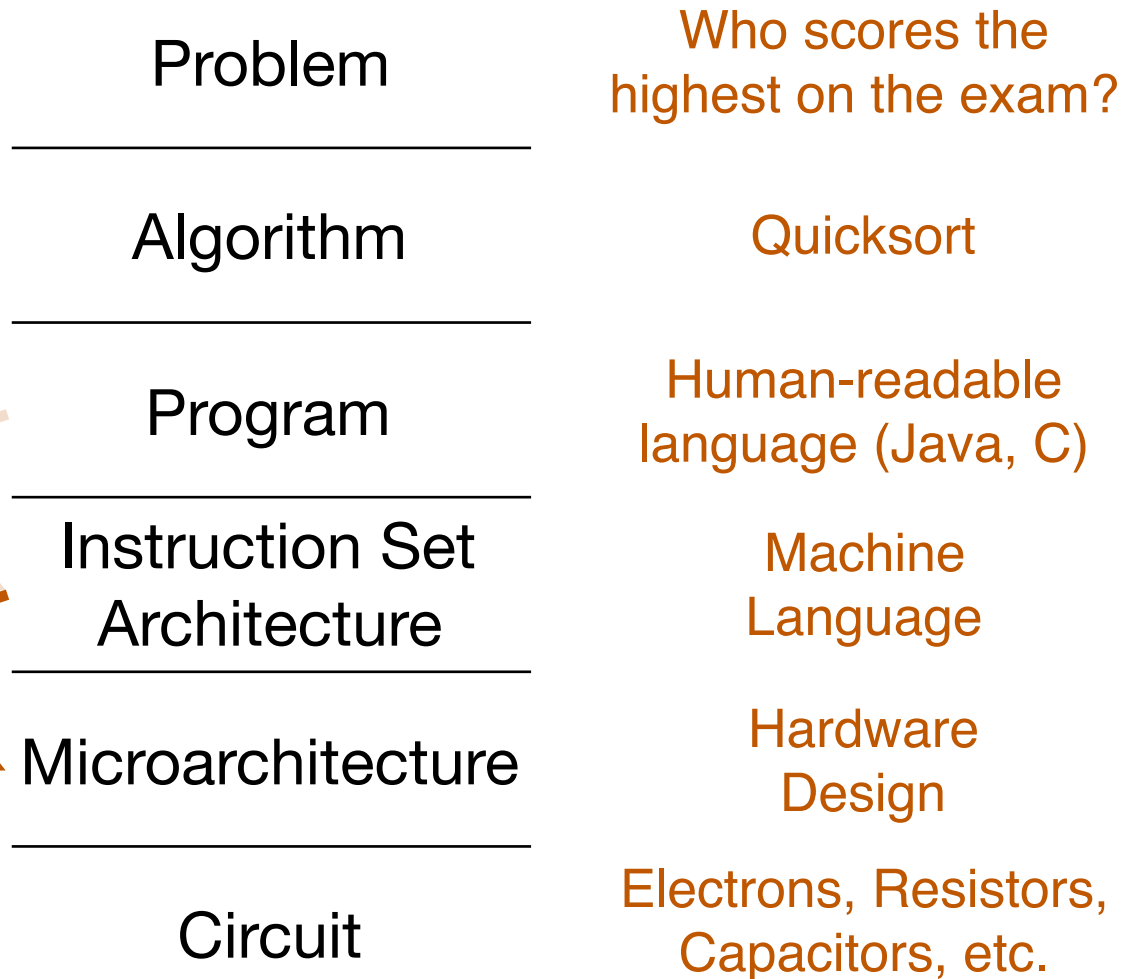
| | |
|---|---|
| Problem | Who scores the highest on the exam? |
| Algorithm | Quicksort |
| Program | Human-readable language (Java, C) |
| Instruction Set Architecture | Machine Language |
| Microarchitecture | Hardware Design |
| Circuit | Electrons, Resistors, Capacitors, etc. |